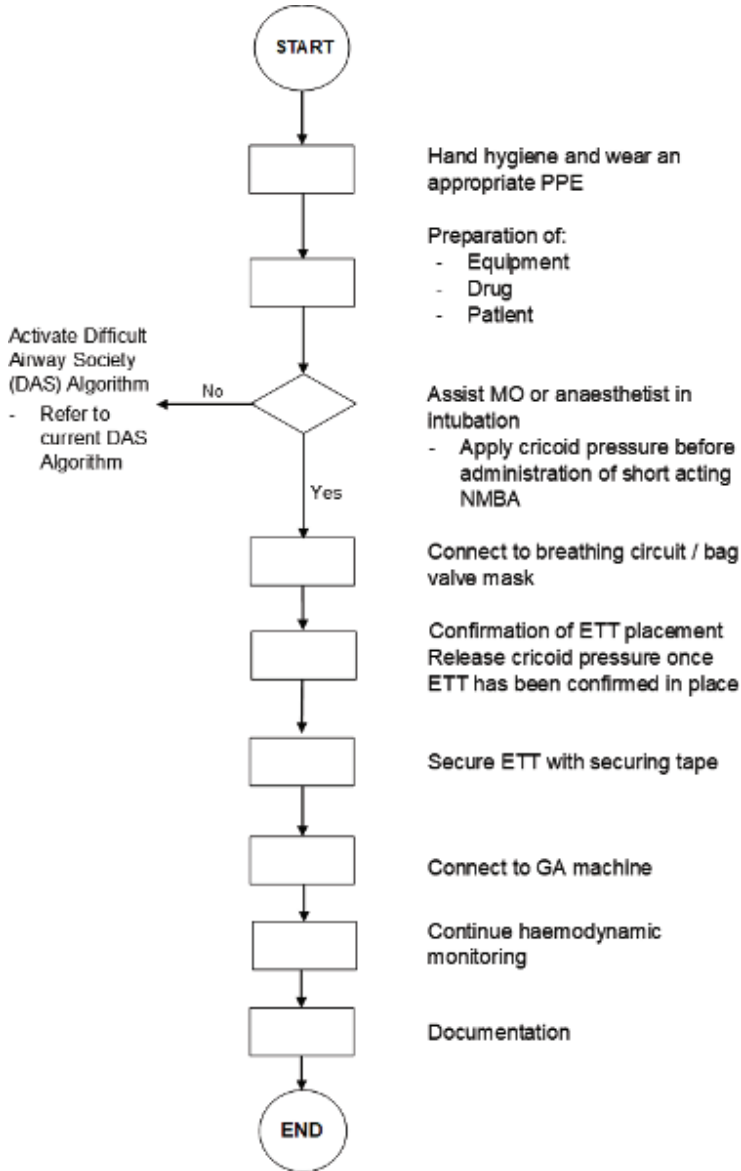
START

Hand hygiene and wear an appropriate PPE

Preparation of:
- Equipment
- Drug
- Patient

Activate Difficult Airway Society (DAS) Algorithm
- Refer to current DAS Algorithm

No

Assist MO or anaesthetist in intubation
- Apply cricoid pressure before administration of short acting NMBA

Yes

Connect to breathing circuit / bag valve mask

Confirmation of ETT placement
Release cricoid pressure once ETT has been confirmed in place

Secure ETT with securing tape

Connect to GA machine

Continue haemodynamic monitoring

Documentation

END